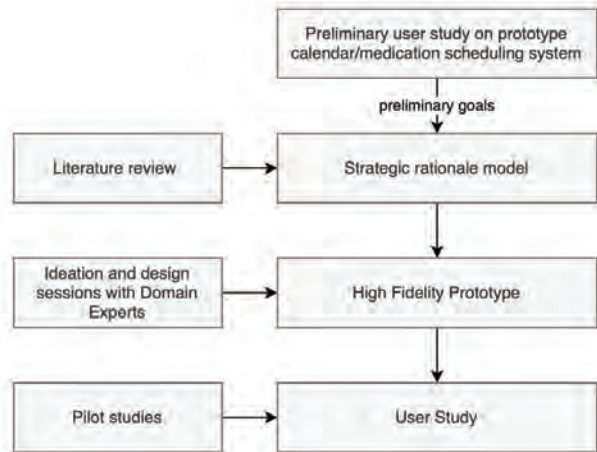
Preliminary user study on prototype calendar/medication scheduling system

preliminary goals

Literature review

Strategic rationale model

Ideation and design sessions with Domain Experts

High Fidelity Prototype

Pilot studies

User Study